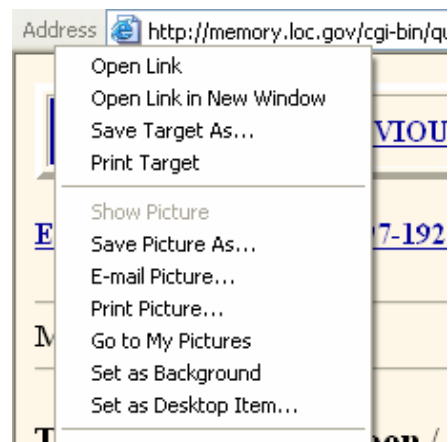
Address http://memory.loc.gov/cgi-bin/qu

Open Link
Open Link in New Window
Save Target As...
Print Target

Show Picture
Save Picture As...
E-mail Picture...
Print Picture...
Go to My Pictures
Set as Background
Set as Desktop Item...

VIOU

E

7-192

M

T

oon